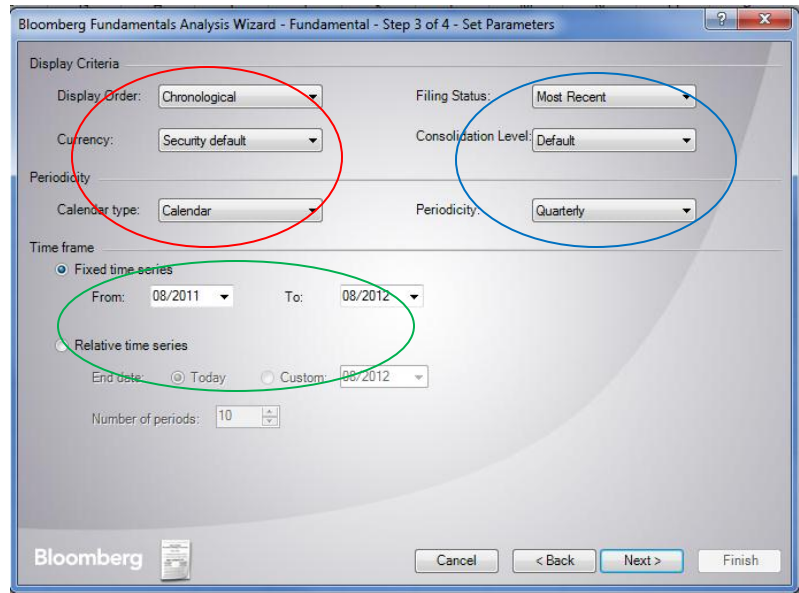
Bloomberg Fundamentals Analysis Wizard - Fundamental - Step 3 of 4 - Set Parameters

?

x

Display Criteria

Display Order: Chronological

Filing Status: Most Recent

Currency: Security default

Consolidation Level: Default

Periodicity

Calendar type: Calendar

Periodicity: Quarterly

Time frame

Fixed time series

From: 08/2011

To: 08/2012

Relative time series

End date: Today

Custom: 08/2012

Number of periods: 10

Bloomberg

Cancel

< Back

Next >

Finish